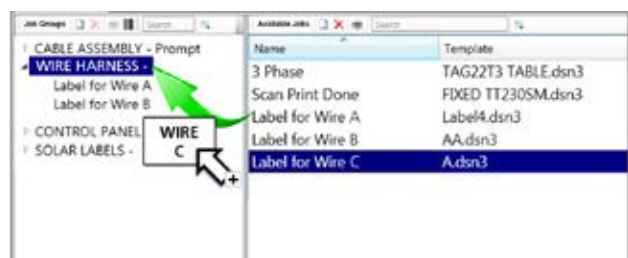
Job Groups | Search

CABLE ASSEMBLY - Prompt
WIRE HARNESS -
Label for Wire A
Label for Wire B
CONTROL PANEL
SOLAR LABELS -

WIRE C

Available Jobs | Search

| Name | Template |
|---|---|
| 3 Phase | TAG22T3 TABLE.dsn3 |
| Scan Print Done | FIXED TT230SM.dsn3 |
| Label for Wire A | Label4.dsn3 |
| Label for Wire B | AA.dsn3 |
| Label for Wire C | A.dsn3 |